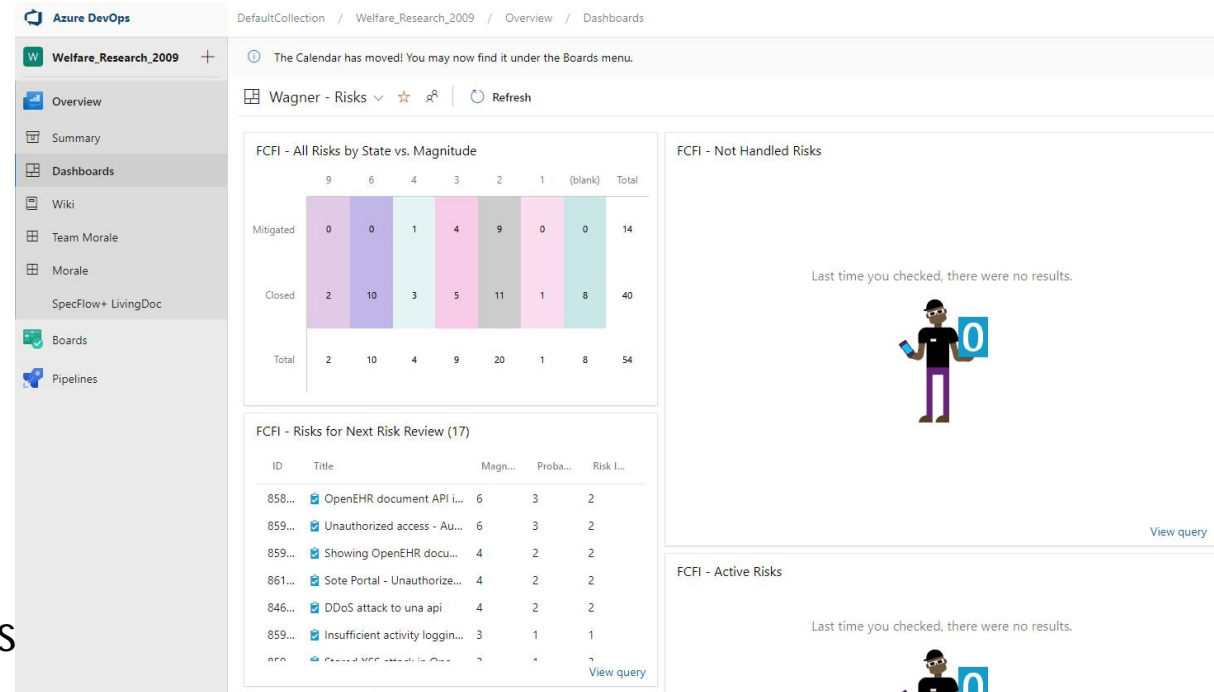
Azure DevOps

DefaultCollection / Welfare_Research_2009 / Overview / Dashboards

W Welfare_Research_2009 +

The Calendar has moved! You may now find it under the Boards menu.

Overview
Summary
Dashboards
Wiki
Team Morale
Morale
SpecFlow+ LivingDoc
Boards
Pipelines

Wagner - Risks Refresh

FCFI - All Risks by State vs. Magnitude

| | 9 | 6 | 4 | 3 | 2 | 1 | (blank) | Total |
|---|---|---|---|---|---|---|---|---|
| Mitigated | 0 | 0 | 1 | 4 | 9 | 0 | 0 | 14 |
| Closed | 2 | 10 | 3 | 5 | 11 | 1 | 8 | 40 |
| Total | 2 | 10 | 4 | 9 | 20 | 1 | 8 | 54 |

FCFI - Not Handled Risks

Last time you checked, there were no results.

0

View query

FCFI - Risks for Next Risk Review (17)

| ID | Title | Magn... | Proba... | Risk I... |
|---|---|---|---|---|
| 858... | OpenEHR document API i... | 6 | 3 | 2 |
| 859... | Unauthorized access - Au... | 6 | 3 | 2 |
| 859... | Showing OpenEHR docu... | 4 | 2 | 2 |
| 861... | Sote Portal - Unauthorize... | 4 | 2 | 2 |
| 846... | DDoS attack to una api | 4 | 2 | 2 |
| 859... | Insufficient activity loggin... | 3 | 1 | 1 |
| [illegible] | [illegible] | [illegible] | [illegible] | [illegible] |

View query

FCFI - Active Risks

Last time you checked, there were no results.

0

S